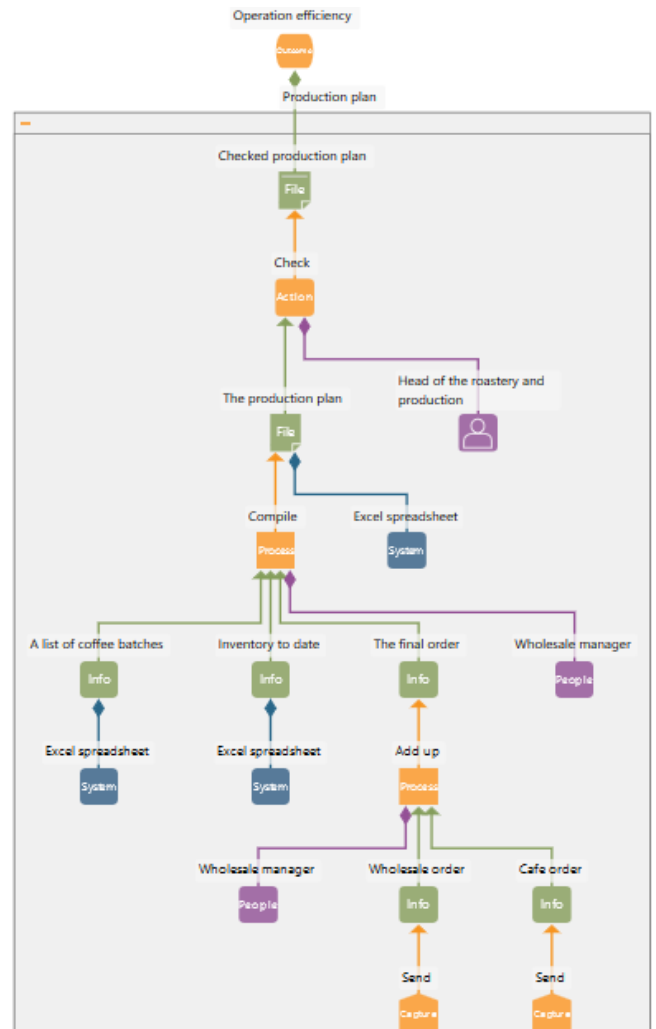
Operation efficiency

Outcome

Production plan

−

Checked production plan

File

Check

Action

Head of the roastery and production

The production plan

File

Compile

Excel spreadsheet

Process

System

A list of coffee batches

Inventory to date

The final order

Wholesale manager

Info

Info

Info

People

Excel spreadsheet

Excel spreadsheet

Add up

System

System

Process

Wholesale manager

Wholesale order

Cafe order

People

Info

Info

Send

Send

Capture

Capture